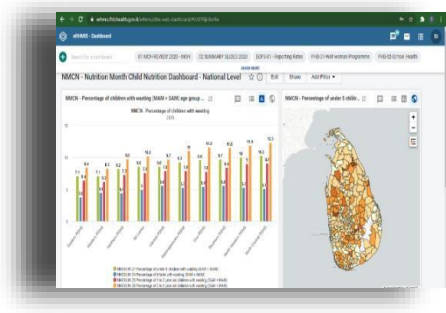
eRHMIS - Dashboard

Search for a dashboard

NMCN - Nutrition Month Child Nutrition Dashboard - National Level

Edit Share Add Filter

NMCN - Percentage of children with wasting (WAM + SAM) age group...

NMCN - Percentage of children with wasting

2020

NMCN - Percentage of under 5 childre...